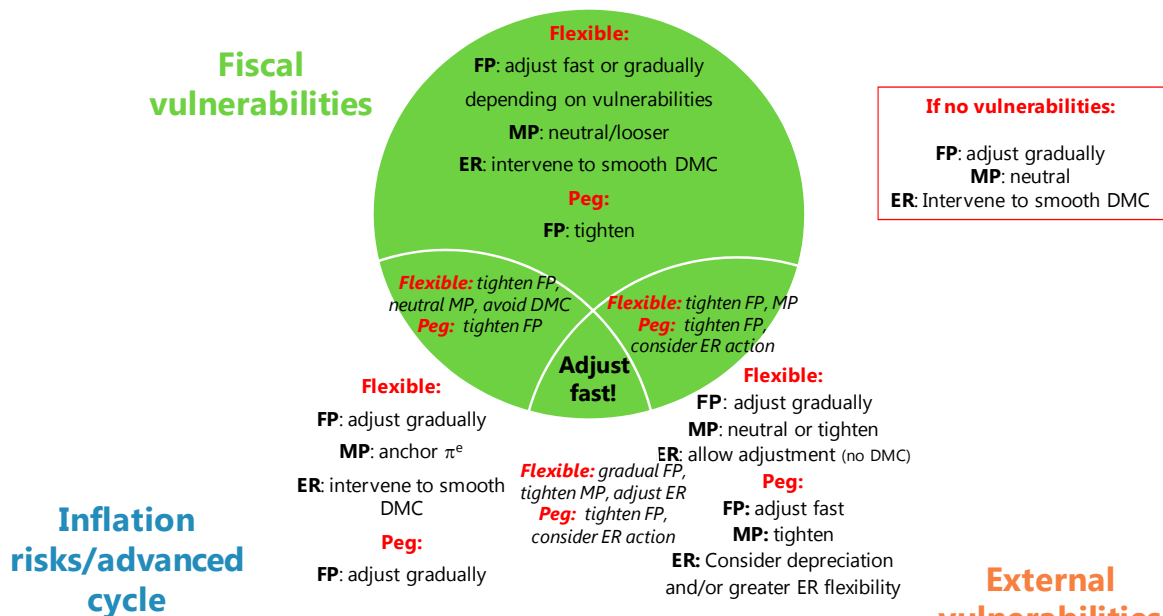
Fiscal vulnerabilities

Flexible:
FP: adjust fast or gradually depending on vulnerabilities
MP: neutral/looser
ER: intervene to smooth DMC
Peg:
FP: tighten

If no vulnerabilities:

FP: adjust gradually
MP: neutral
ER: Intervene to smooth DMC

Flexible: tighten FP, neutral MP, avoid DMC
Peg: tighten FP

Flexible: tighten FP, MP
Peg: tighten FP, consider ER action

Adjust fast!

Flexible:
FP: adjust gradually
MP: anchor $\pi^e$
ER: intervene to smooth DMC
Peg:
FP: adjust gradually

Flexible:
FP: adjust gradually
MP: neutral or tighten
ER: allow adjustment (no DMC)
Peg:
FP: adjust fast
MP: tighten
ER: Consider depreciation and/or greater ER flexibility

Flexible: gradual FP, tighten MP, adjust ER
Peg: tighten FP, consider ER action

Inflation risks/advanced cycle

External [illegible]